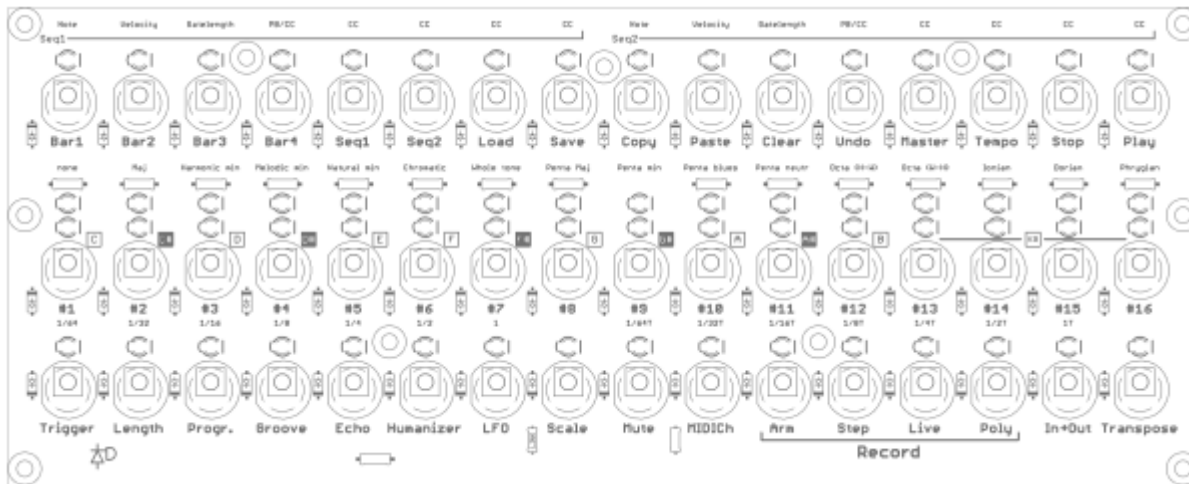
Note Velocity Gatelength PB/CC CC CC CC CC
Seq1

Note Velocity Gatelength PB/CC CC CC CC CC
Seq2

Bar1 Bar2 Bar3 Bar4 Seq1 Seq2 Load Save Copy Paste Clear Undo Master Tempo Stop Play

none Maj Harmonic min Melodic min Natural min Chromatic Whole tone Penta Maj Penta min Penta blues Penta neutr Octa (H-W) Octa (W-H) Ionian Dorian Phrygian

C C# D D# E F F# G G# A A# B C0

#1 #2 #3 #4 #5 #6 #7 #8 #9 #10 #11 #12 #13 #14 #15 #16

1/64 1/32 1/16 1/8 1/4 1/2 1 1/64T 1/32T 1/16T 1/8T 1/4T 1/2T 1T

Trigger Length Progr. Groove Echo Humanizer LFO Scale Mute MIDICh Arm Step Live Poly In+Out Transpose

Record

ZD